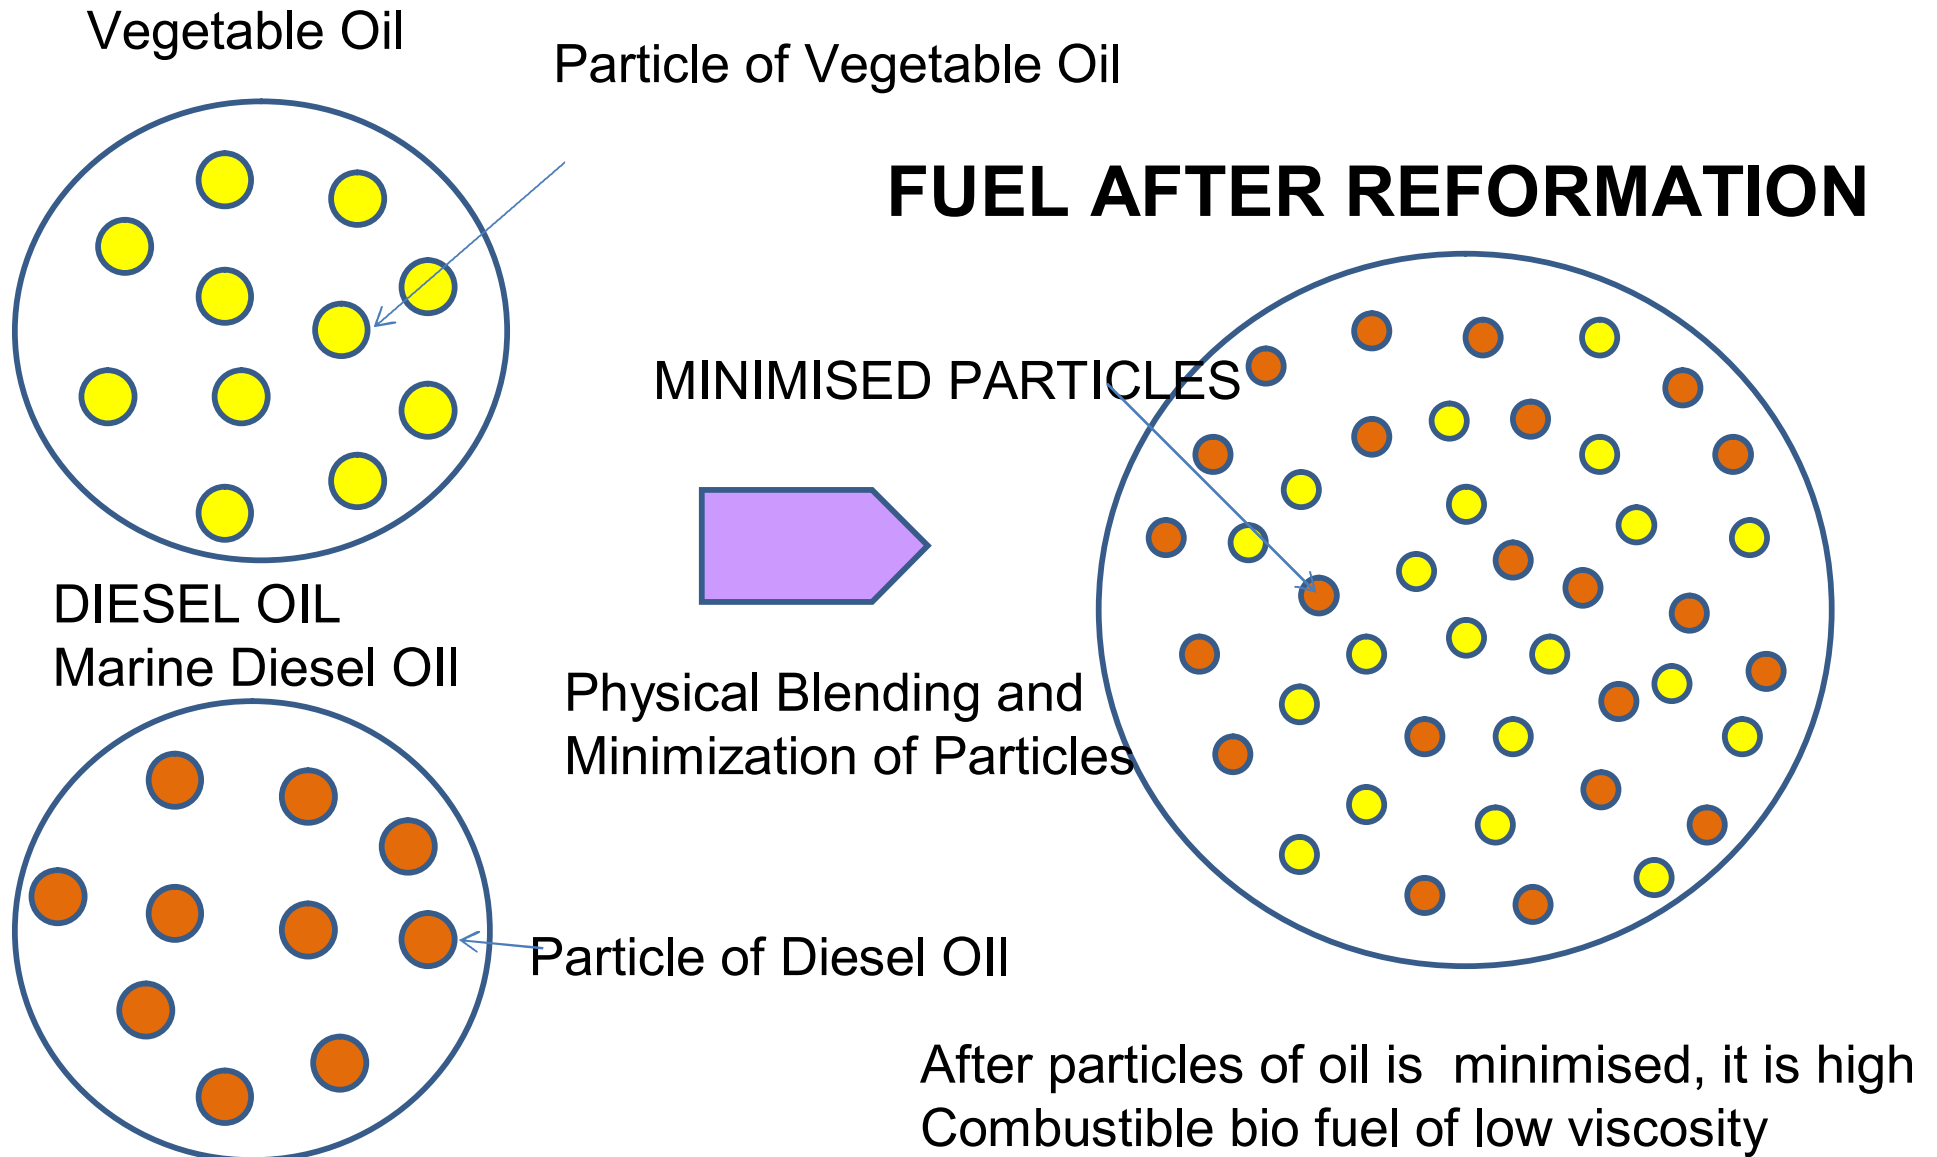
Vegetable Oil

Particle of Vegetable Oil

FUEL AFTER REFORMATION

MINIMISED PARTICLES

DIESEL OIL
Marine Diesel OIl

Physical Blending and Minimization of Particles

Particle of Diesel OIl

After particles of oil is minimised, it is high Combustible bio fuel of low viscosity